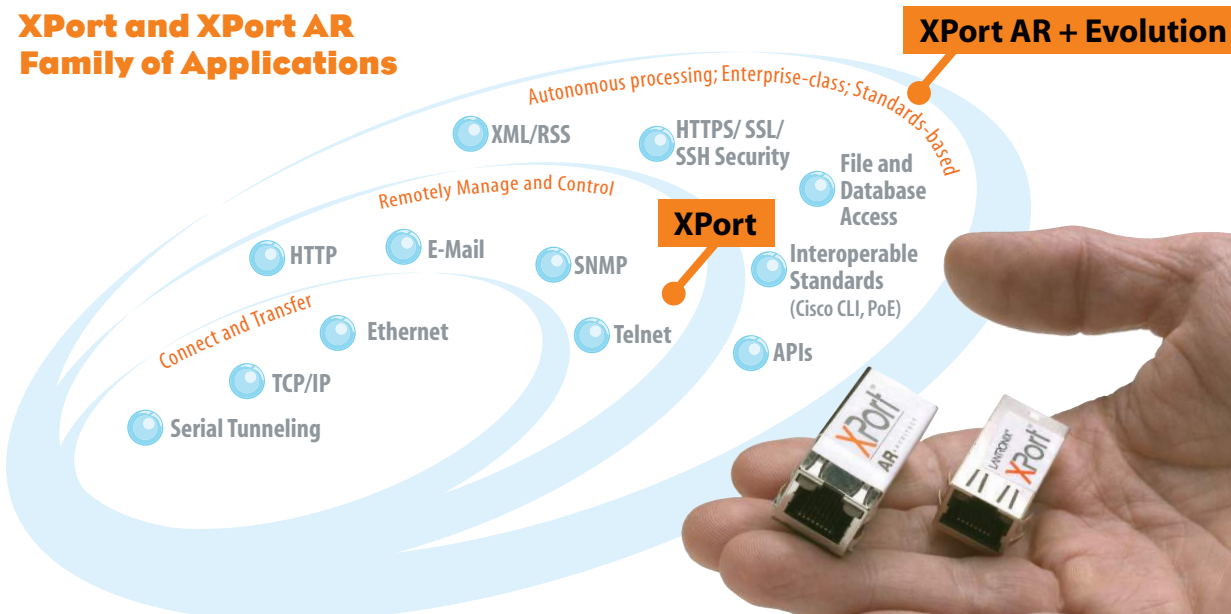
XPort and XPort AR
Family of Applications

XPort AR + Evolution

Autonomous processing; Enterprise-class; Standards-based

XML/RSS

HTTPS/ SSL/
SSH Security

File and
Database
Access

Remotely Manage and Control

XPort

HTTP

E-Mail

SNMP

Interoperable
Standards
(Cisco CLI, PoE)

Connect and Transfer

Ethernet

Telnet

APIs

TCP/IP

Serial Tunneling

XPort AR

LANTRONIX XPort